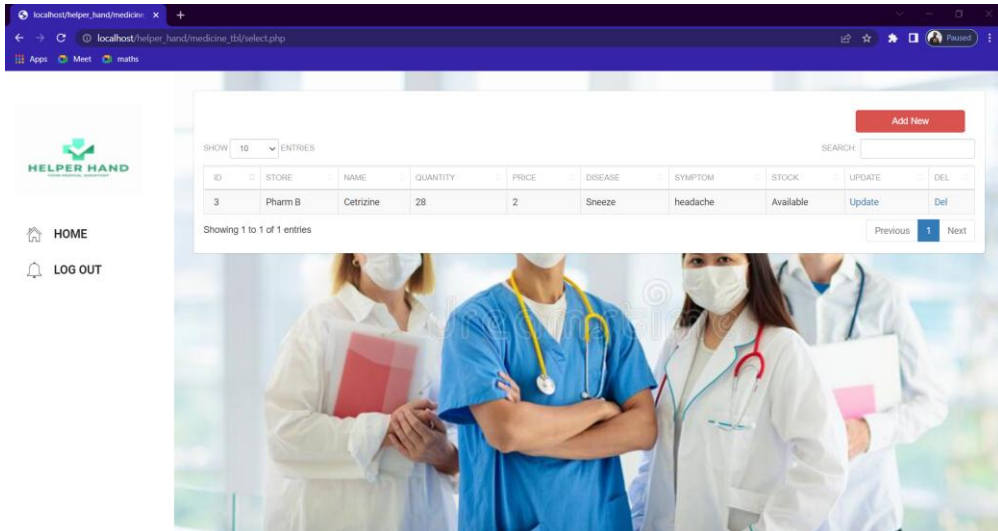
localhost/helper_hand/medicine ×
+
localhost/helper_hand/medicine_tbl/select.php
Paused
Apps Meet maths

HELPER HAND

HOME
LOG OUT

Add New

SHOW 10 ENTRIES
SEARCH:

| ID | STORE | NAME | QUANTITY | PRICE | DISEASE | SYMPTOM | STOCK | UPDATE | DEL |
|---|---|---|---|---|---|---|---|---|---|
| 3 | Pharm B | Cetrizine | 28 | 2 | Sneeze | headache | Available | Update | Del |

Showing 1 to 1 of 1 entries
Previous 1 Next

dreamstime